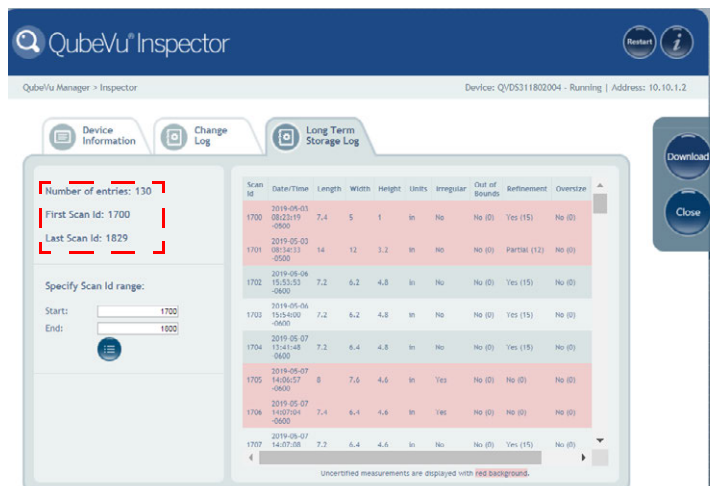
QubeVu® Inspector

Restart

QubeVu Manager > Inspector

Device: QVDS311802004 - Running | Address: 10.10.1.2

Device Information

Change Log

Long Term Storage Log

Download

Close

Number of entries: 130

First Scan Id: 1700

Last Scan Id: 1829

Specify Scan Id range:

Start: 1700

End: 1000

| Scan Id | Date/Time | Length | Width | Height | Units | Irregular | Out of Bounds | Refinement | Oversize |
|---|---|---|---|---|---|---|---|---|---|
| 1700 | 2019-05-03 08:23:19 -0500 | 7.4 | 5 | 1 | in | No | No (0) | Yes (15) | No (0) |
| 1701 | 2019-05-03 08:34:33 -0500 | 14 | 12 | 3.2 | in | No | No (0) | Partial (12) | No (0) |
| 1702 | 2019-05-06 15:53:53 -0600 | 7.2 | 6.2 | 4.8 | in | No | No (0) | Yes (15) | No (0) |
| 1703 | 2019-05-06 15:54:00 -0600 | 7.2 | 6.2 | 4.8 | in | No | No (0) | Yes (15) | No (0) |
| 1704 | 2019-05-07 13:41:48 -0600 | 7.2 | 6.4 | 4.8 | in | No | No (0) | Yes (15) | No (0) |
| 1705 | 2019-05-07 14:06:57 -0600 | 8 | 7.6 | 4.6 | in | Yes | No (0) | No (0) | No (0) |
| 1706 | 2019-05-07 14:07:04 -0600 | 7.4 | 6.4 | 4.6 | in | Yes | No (0) | No (0) | No (0) |
| 1707 | 2019-05-07 14:07:08 | 7.2 | 6.4 | 4.6 | in | No | No (0) | Yes (15) | No (0) |

Uncertified measurements are displayed with red background.